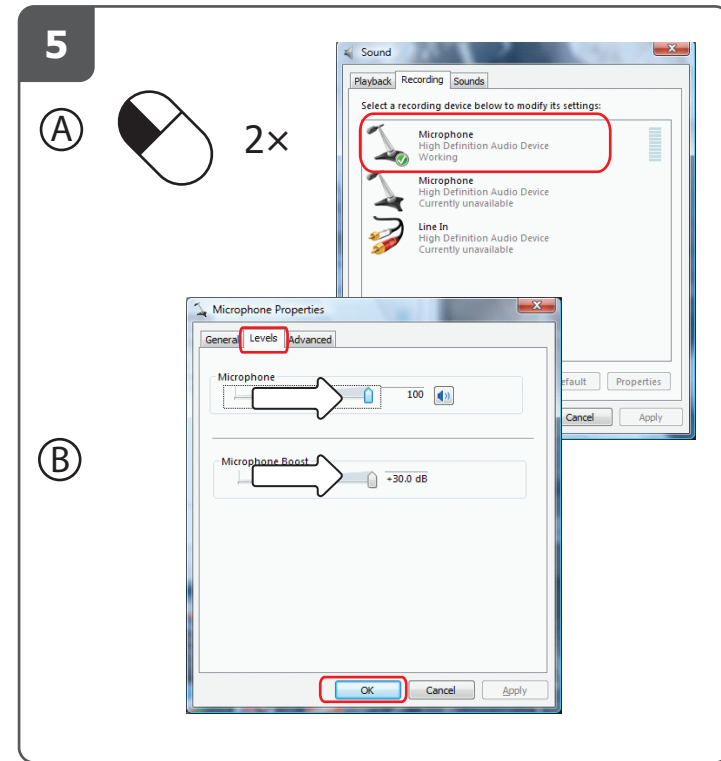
5

Ⓐ 2×

Sound

Playback Recording Sounds

Select a recording device below to modify its settings:

Microphone
High Definition Audio Device
Working

Microphone
High Definition Audio Device
Currently unavailable

Line In
High Definition Audio Device
Currently unavailable

efault Properties

Cancel Apply

Ⓑ

Microphone Properties

General Levels Advanced

Microphone

100

Microphone Boost

+30.0 dB

OK Cancel Apply